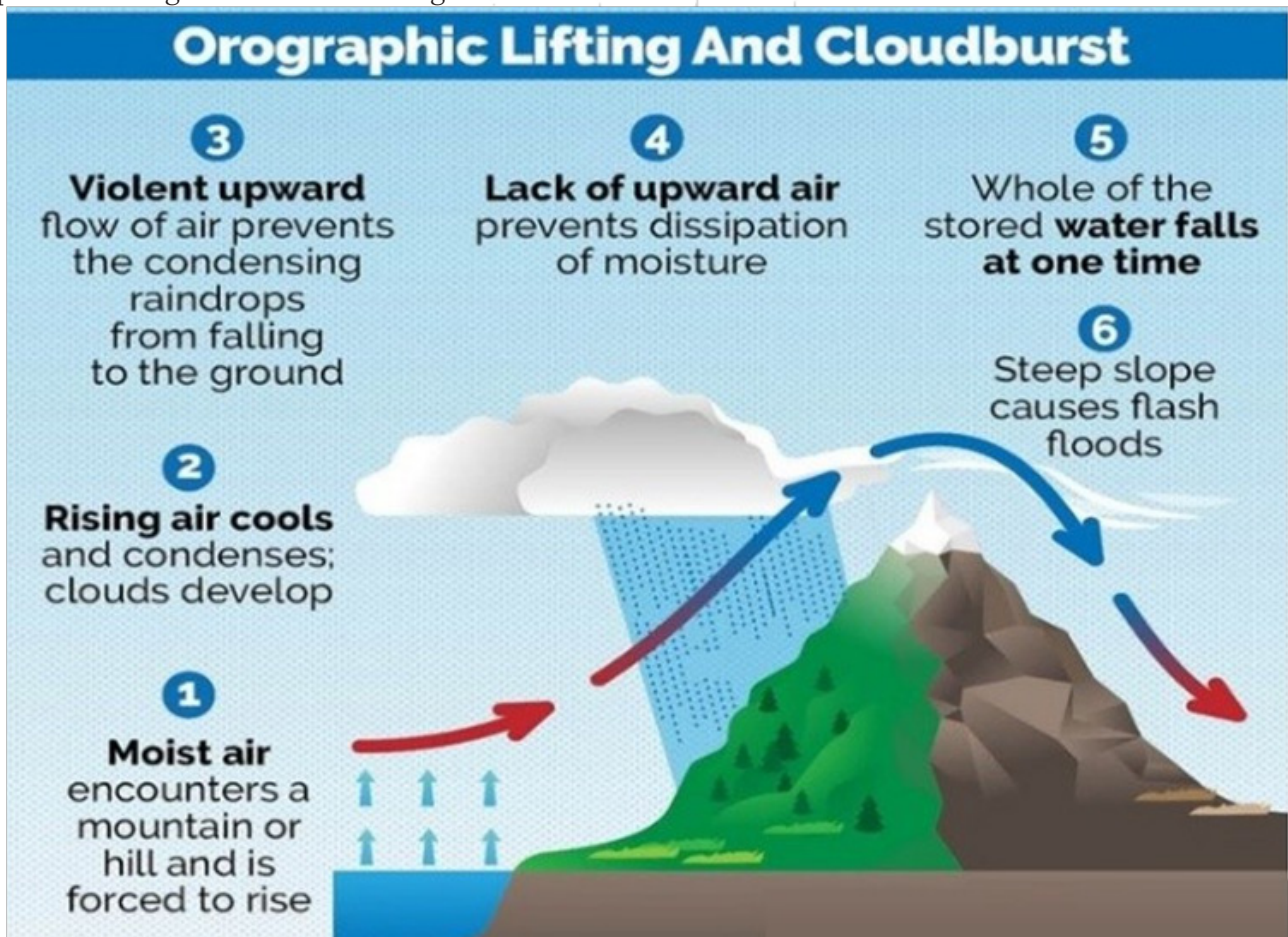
Orographic Lifting And Cloudburst

3
Violent upward flow of air prevents the condensing raindrops from falling to the ground

4
Lack of upward air prevents dissipation of moisture

5
Whole of the stored water falls at one time

6
Steep slope causes flash floods

2
Rising air cools and condenses; clouds develop

1
Moist air encounters a mountain or hill and is forced to rise